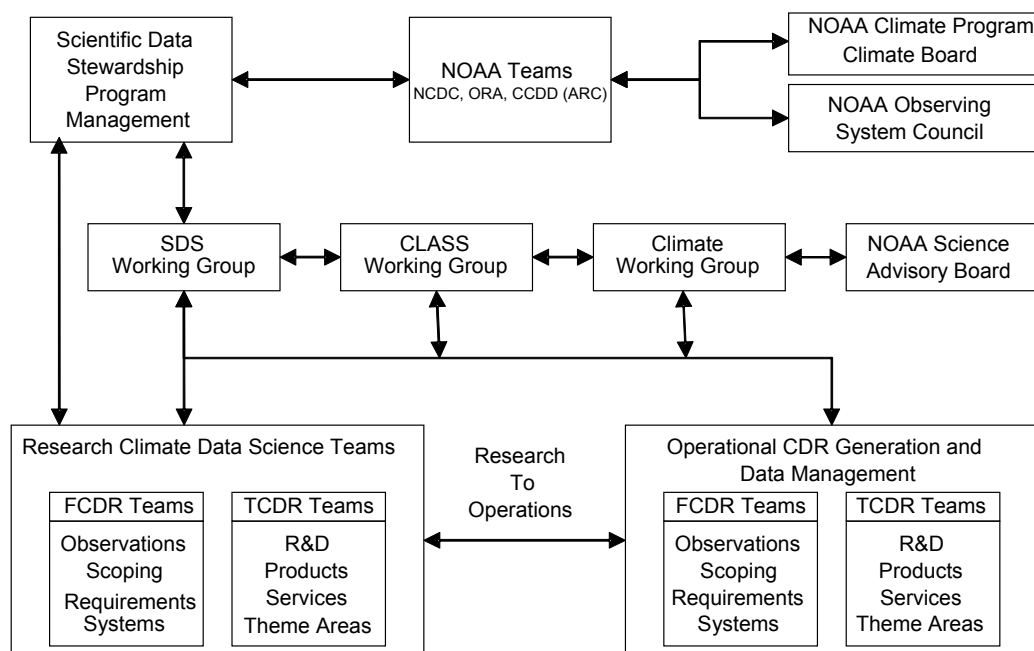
Scientific Data Stewardship Program Management

NOAA Teams
NCDC, ORA, CCDD (ARC)

NOAA Climate Program Climate Board

NOAA Observing System Council

SDS Working Group

CLASS Working Group

Climate Working Group

NOAA Science Advisory Board

Research Climate Data Science Teams

FCDR Teams
Observations
Scoping
Requirements
Systems

TCDR Teams
R&D
Products
Services
Theme Areas

Research
To
Operations

Operational CDR Generation and Data Management

FCDR Teams
Observations
Scoping
Requirements
Systems

TCDR Teams
R&D
Products
Services
Theme Areas